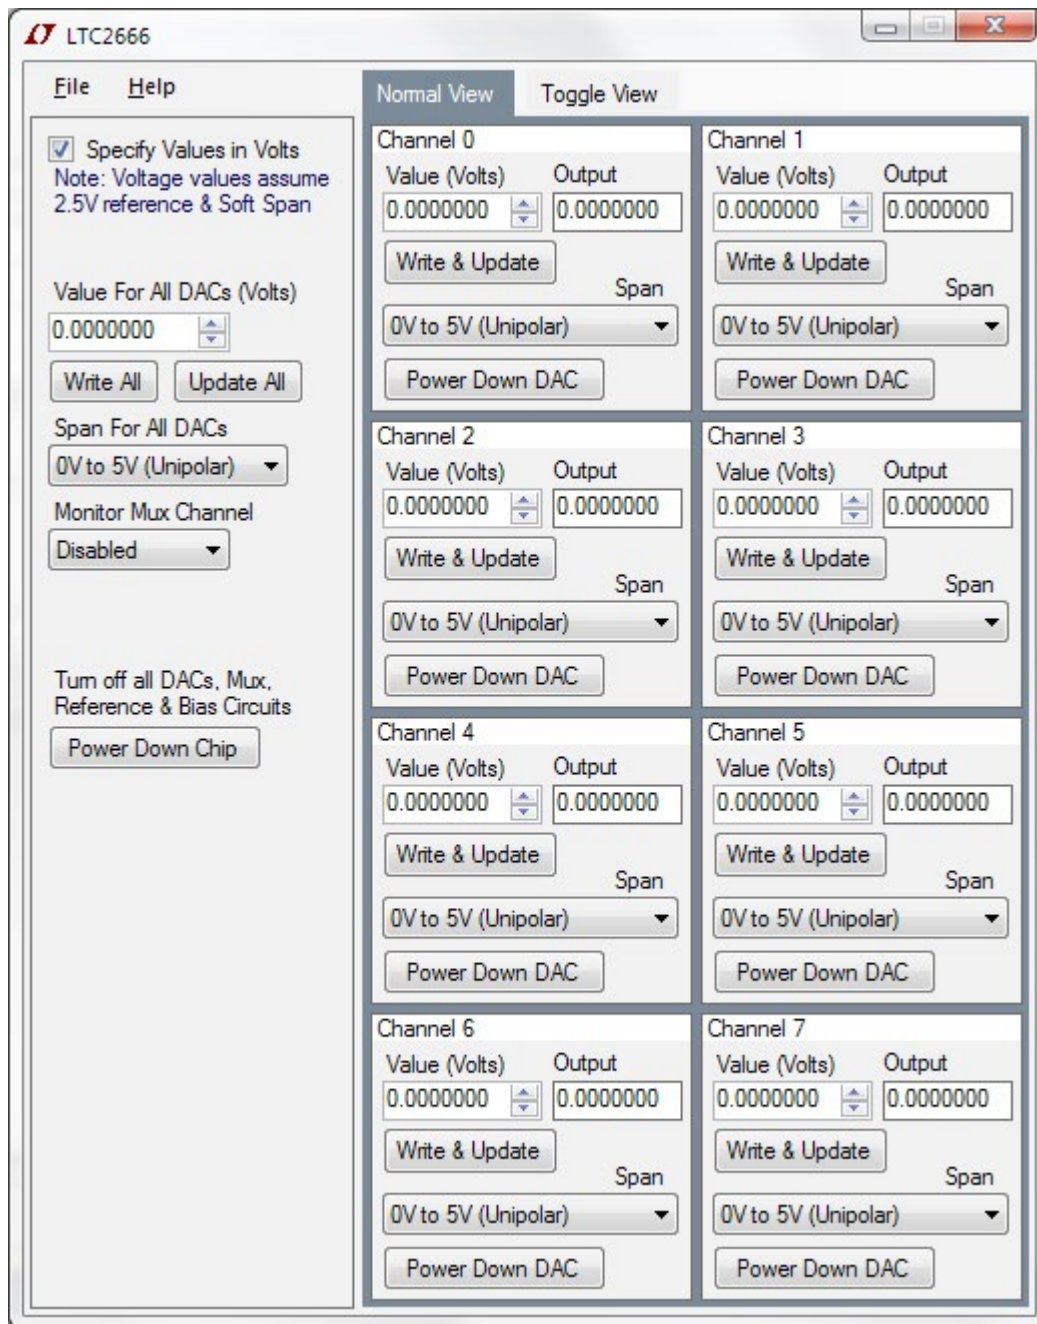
LTC2666

File Help

Specify Values in Volts
Note: Voltage values assume 2.5V reference & Soft Span

Value For All DACs (Volts)
0.0000000
Write All Update All
Span For All DACs
0V to 5V (Unipolar)
Monitor Mux Channel
Disabled

Turn off all DACs, Mux, Reference & Bias Circuits
Power Down Chip

Normal View Toggle View

Channel 0
Value (Volts) Output
0.0000000 0.0000000
Write & Update
Span
0V to 5V (Unipolar)
Power Down DAC

Channel 1
Value (Volts) Output
0.0000000 0.0000000
Write & Update
Span
0V to 5V (Unipolar)
Power Down DAC

Channel 2
Value (Volts) Output
0.0000000 0.0000000
Write & Update
Span
0V to 5V (Unipolar)
Power Down DAC

Channel 3
Value (Volts) Output
0.0000000 0.0000000
Write & Update
Span
0V to 5V (Unipolar)
Power Down DAC

Channel 4
Value (Volts) Output
0.0000000 0.0000000
Write & Update
Span
0V to 5V (Unipolar)
Power Down DAC

Channel 5
Value (Volts) Output
0.0000000 0.0000000
Write & Update
Span
0V to 5V (Unipolar)
Power Down DAC

Channel 6
Value (Volts) Output
0.0000000 0.0000000
Write & Update
Span
0V to 5V (Unipolar)
Power Down DAC

Channel 7
Value (Volts) Output
0.0000000 0.0000000
Write & Update
Span
0V to 5V (Unipolar)
Power Down DAC